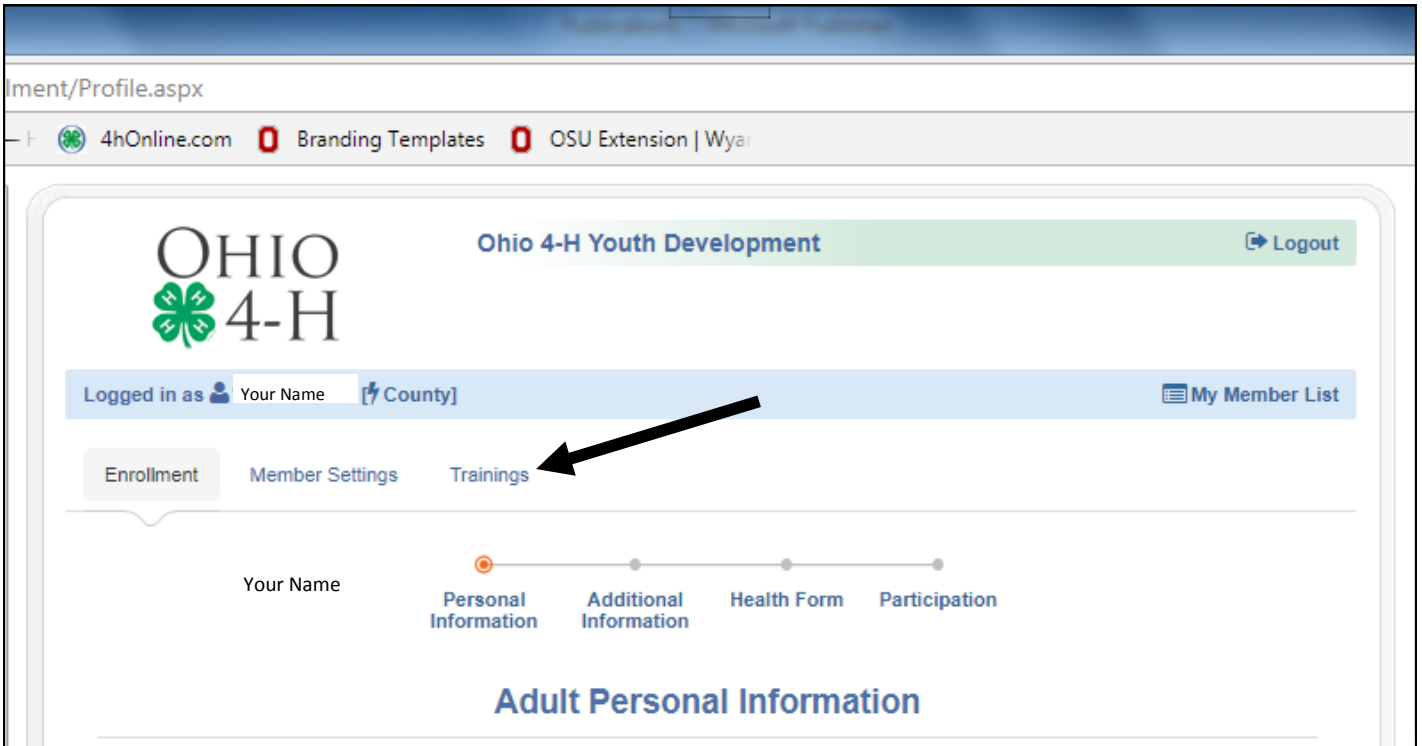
lment/Profile.aspx

4hOnline.com Branding Templates OSU Extension | Wya

OHIO 4-H

Ohio 4-H Youth Development

Logout

Logged in as Your Name [County]

My Member List

Enrollment Member Settings Trainings

Your Name

Personal Information Additional Information Health Form Participation

Adult Personal Information